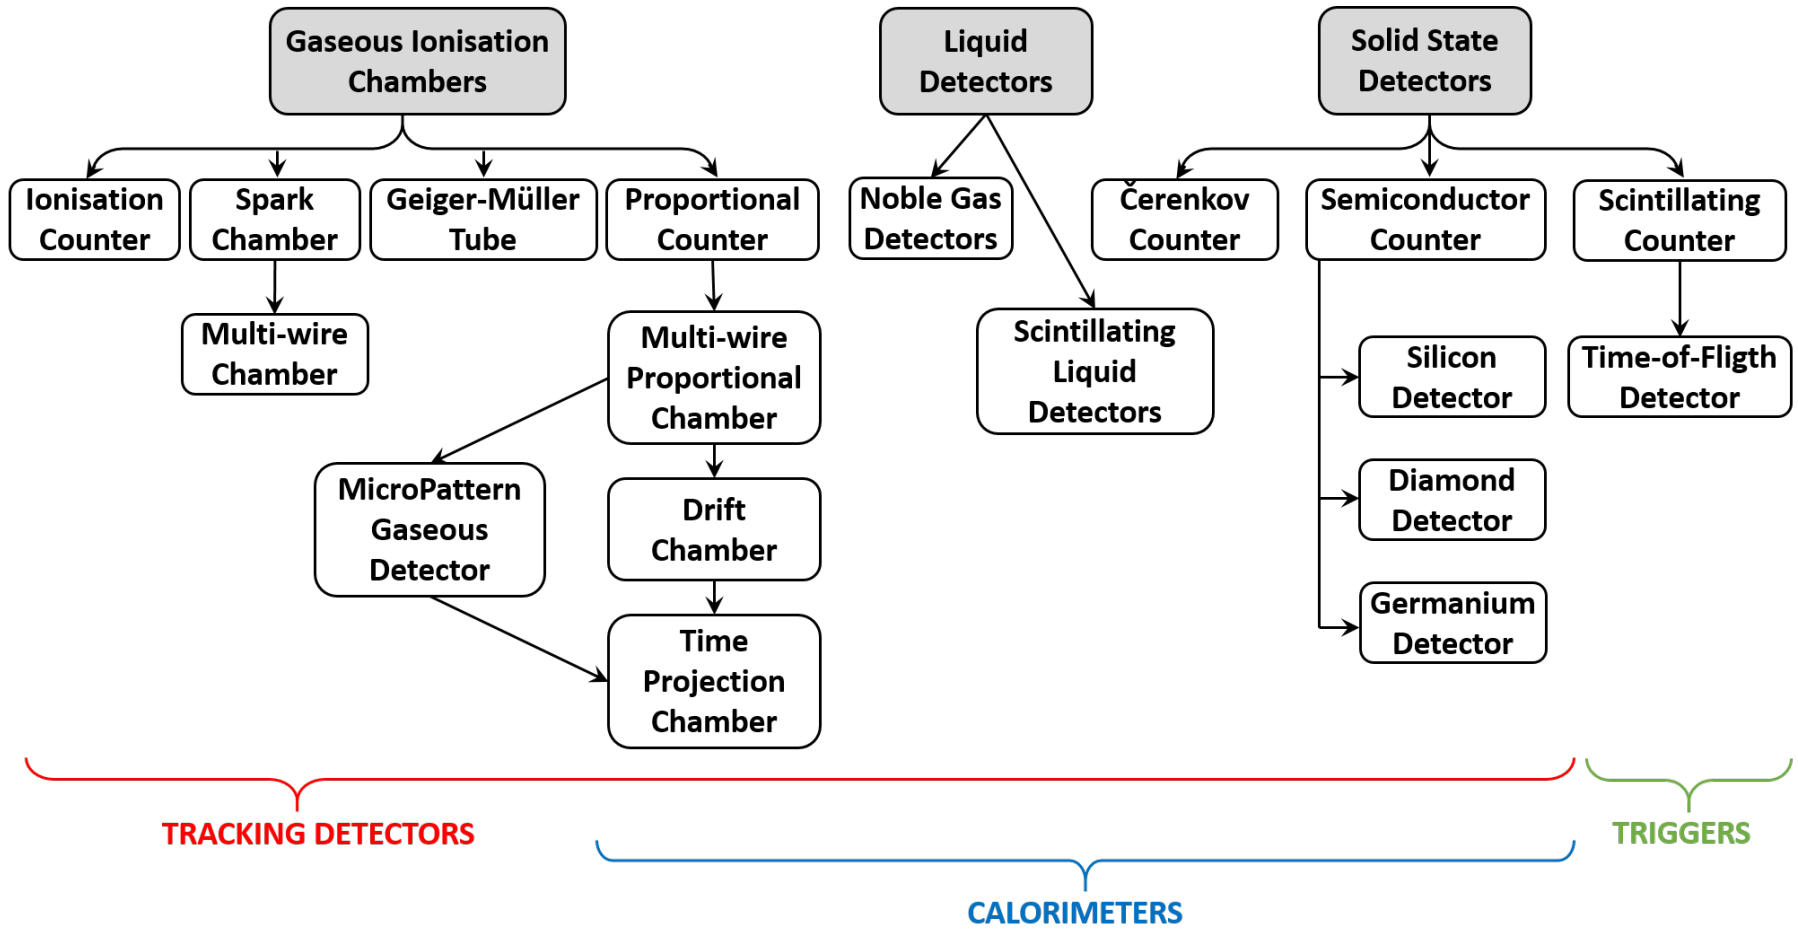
Gaseous Ionisation Chambers

Liquid Detectors

Solid State Detectors

Ionisation Counter

Spark Chamber

Geiger-Müller Tube

Proportional Counter

Noble Gas Detectors

Čerenkov Counter

Semiconductor Counter

Scintillating Counter

Multi-wire Chamber

Multi-wire Proportional Chamber

Scintillating Liquid Detectors

Silicon Detector

Time-of-Fligth Detector

MicroPattern Gaseous Detector

Drift Chamber

Diamond Detector

Germanium Detector

Time Projection Chamber

TRACKING DETECTORS

TRIGGERS

CALORIMETERS